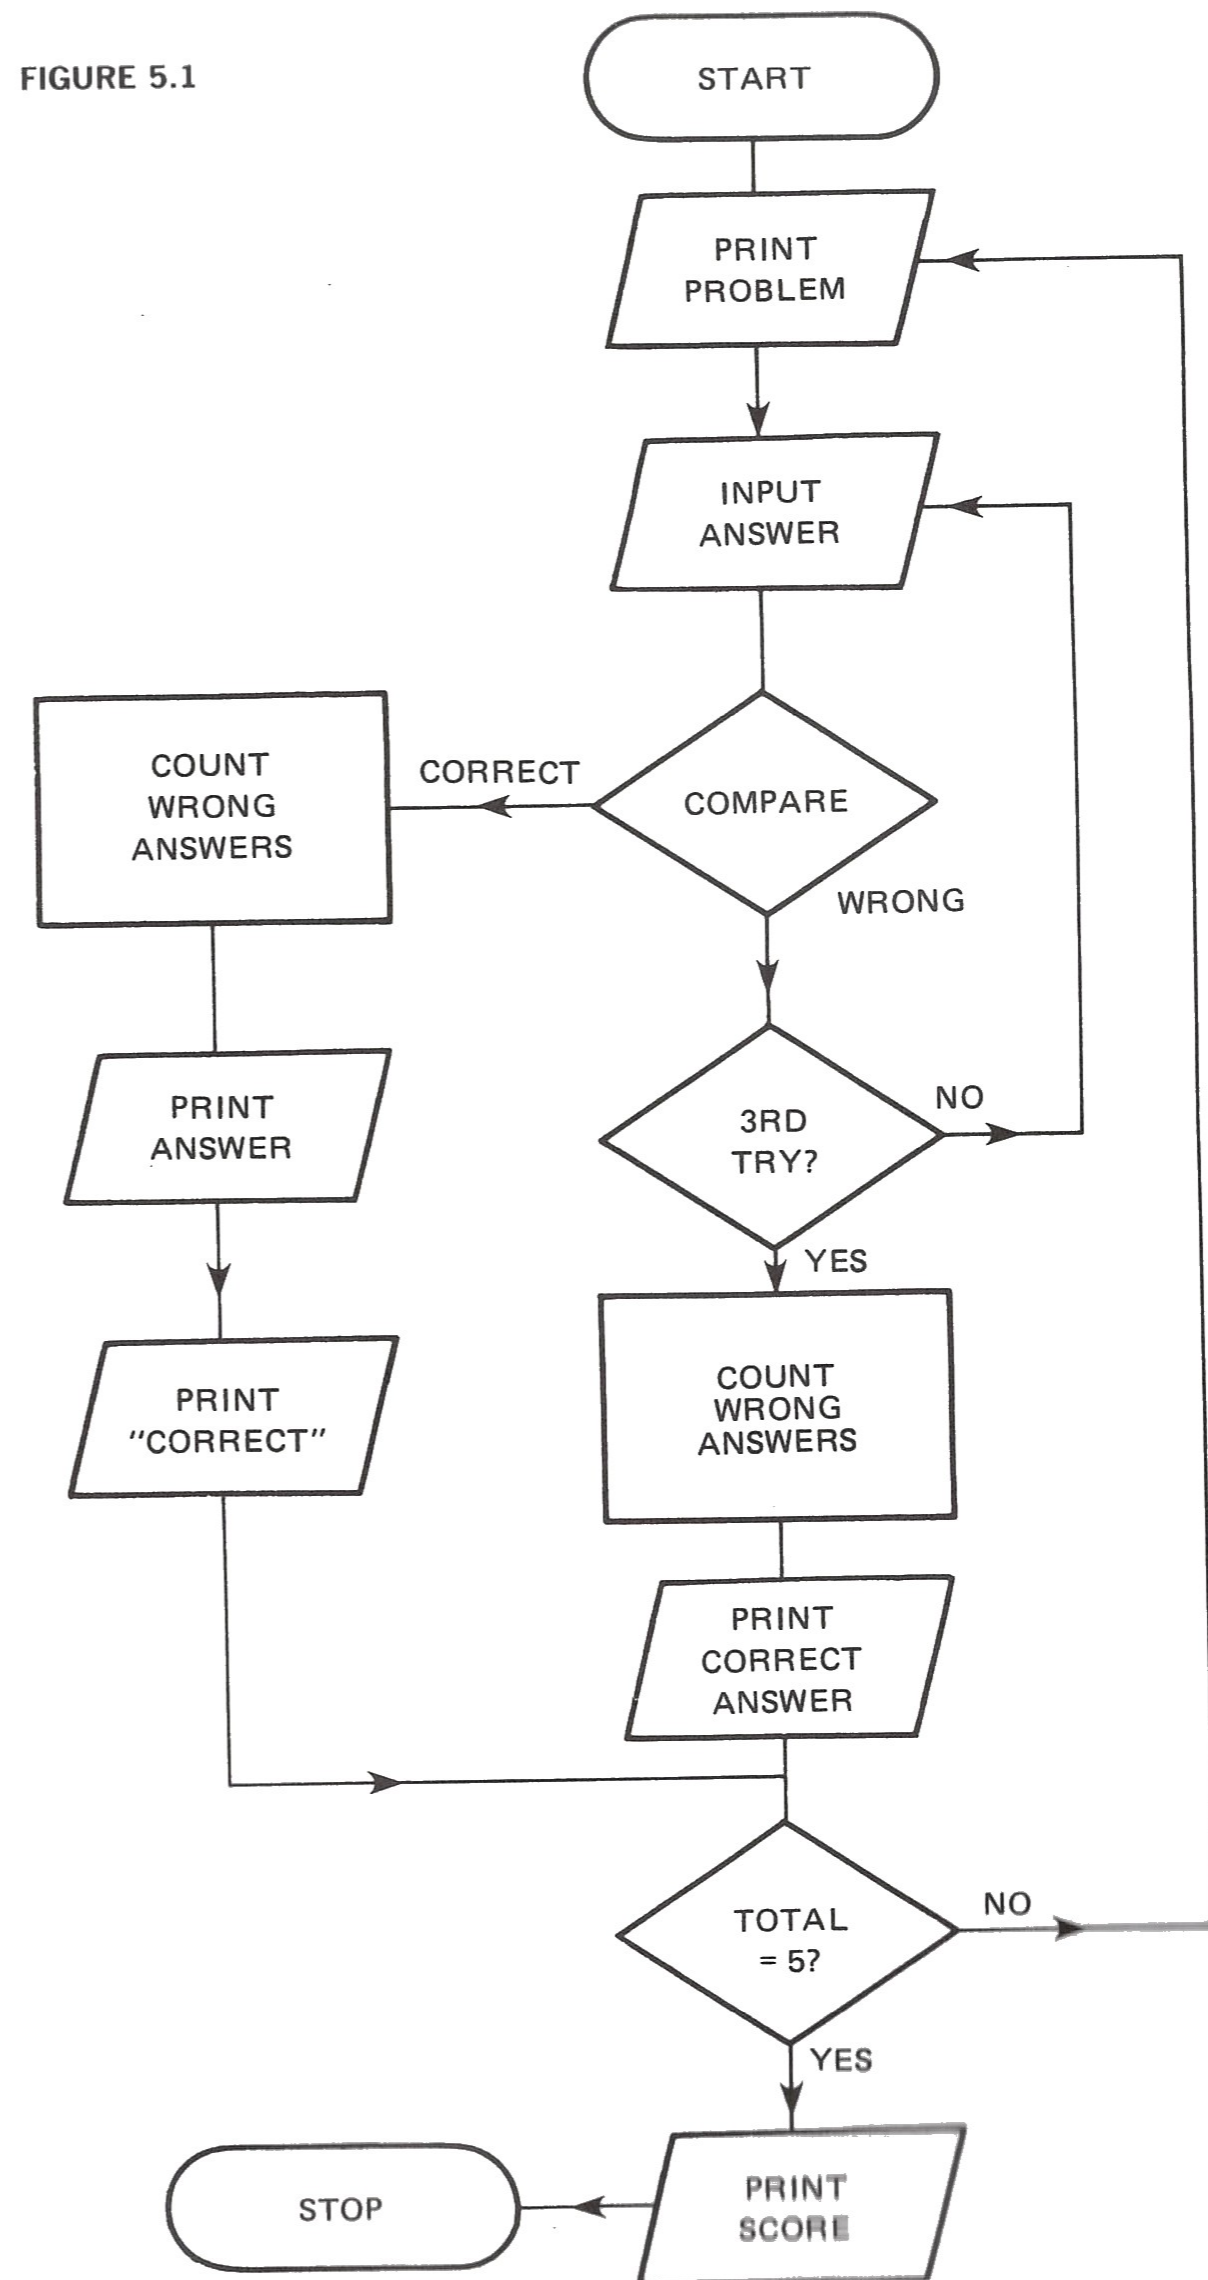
FIGURE 5.1

START

PRINT PROBLEM

INPUT ANSWER

COMPARE

CORRECT

COUNT WRONG ANSWERS

WRONG

3RD TRY?

NO

YES

PRINT ANSWER

PRINT "CORRECT"

COUNT WRONG ANSWERS

PRINT CORRECT ANSWER

TOTAL = 5?

NO

YES

PRINT SCORE

STOP